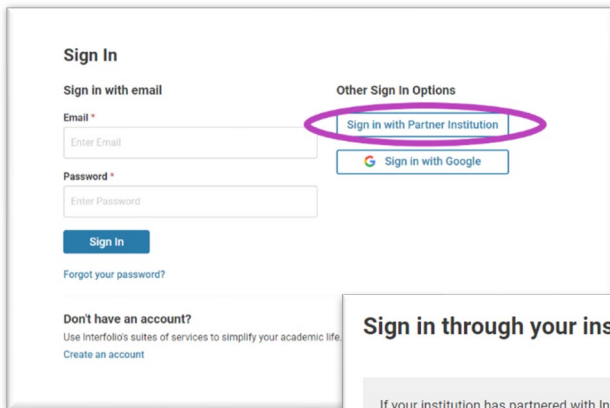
Sign In

Sign in with email

Email *

Enter Email

Password *

Enter Password

Sign In

Forgot your password?

Don't have an account?

Use Interfolio's suites of services to simplify your academic life.

Create an account

Other Sign In Options

Sign in with Partner Institution

Sign in with Google

Sign in through your ins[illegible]

If your institution has partnered with In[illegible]